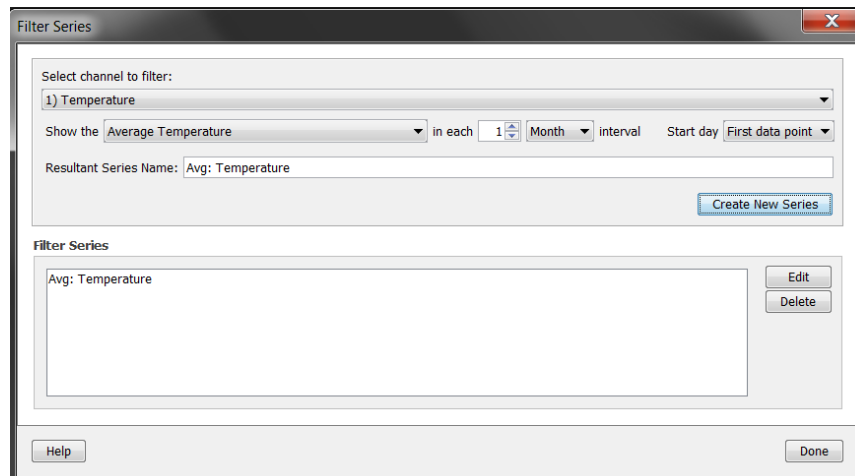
Filter Series

Select channel to filter:

1) Temperature

Show the Average Temperature in each 1 Month interval Start day First data point

Resultant Series Name: Avg: Temperature

Create New Series

Filter Series

Avg: Temperature

Edit

Delete

Help

Done